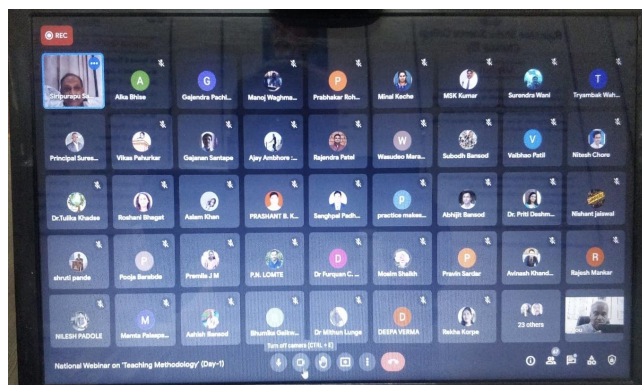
REC

Siripurapu Si...
A
Alka Bhise
G
Gajendra Pachi...
Manoj Waghma...
P
Prabhakar Roh...
Minal Kecha
MSK Kumar
Surendra Wani
T
Tryambak Wah...

Principal Sures...
Vikas Pahurkar
Gajanan Santape
Ajay Ambhore ...
Rajendra Patel
W
Wasudeo Mars...
Subodh Bansod
V
Vaibhao Patil
Nitesh Chore

Dr.Tulika Khades
Roshani Bhagat
Aslam Khan
PRASHANT B. K...
Sanghpal Padh...
P
practice makes...
Abhijit Bansod
Dr. Priti Deshm...
Nishant jaiswal

shruti pande
P
Pooja Barabde
Premila J M
P.N. LOMTE
D
Dr Furquan C. ...
Mosim Shaikh
P
Pravin Sardar
Avinash Khand...
R
Rajesh Mankar

NILESH PADOLE
M
Mamta Paleepa...
Ashish Bansod
Bhumika Gaikw...
Dr Mithun Lunge
D
DEEPA VERMA
Rekha Korpe
23 others

Turn off camera (CTRL + E)
National Webinar on 'Teaching Methodology' (Day-1)